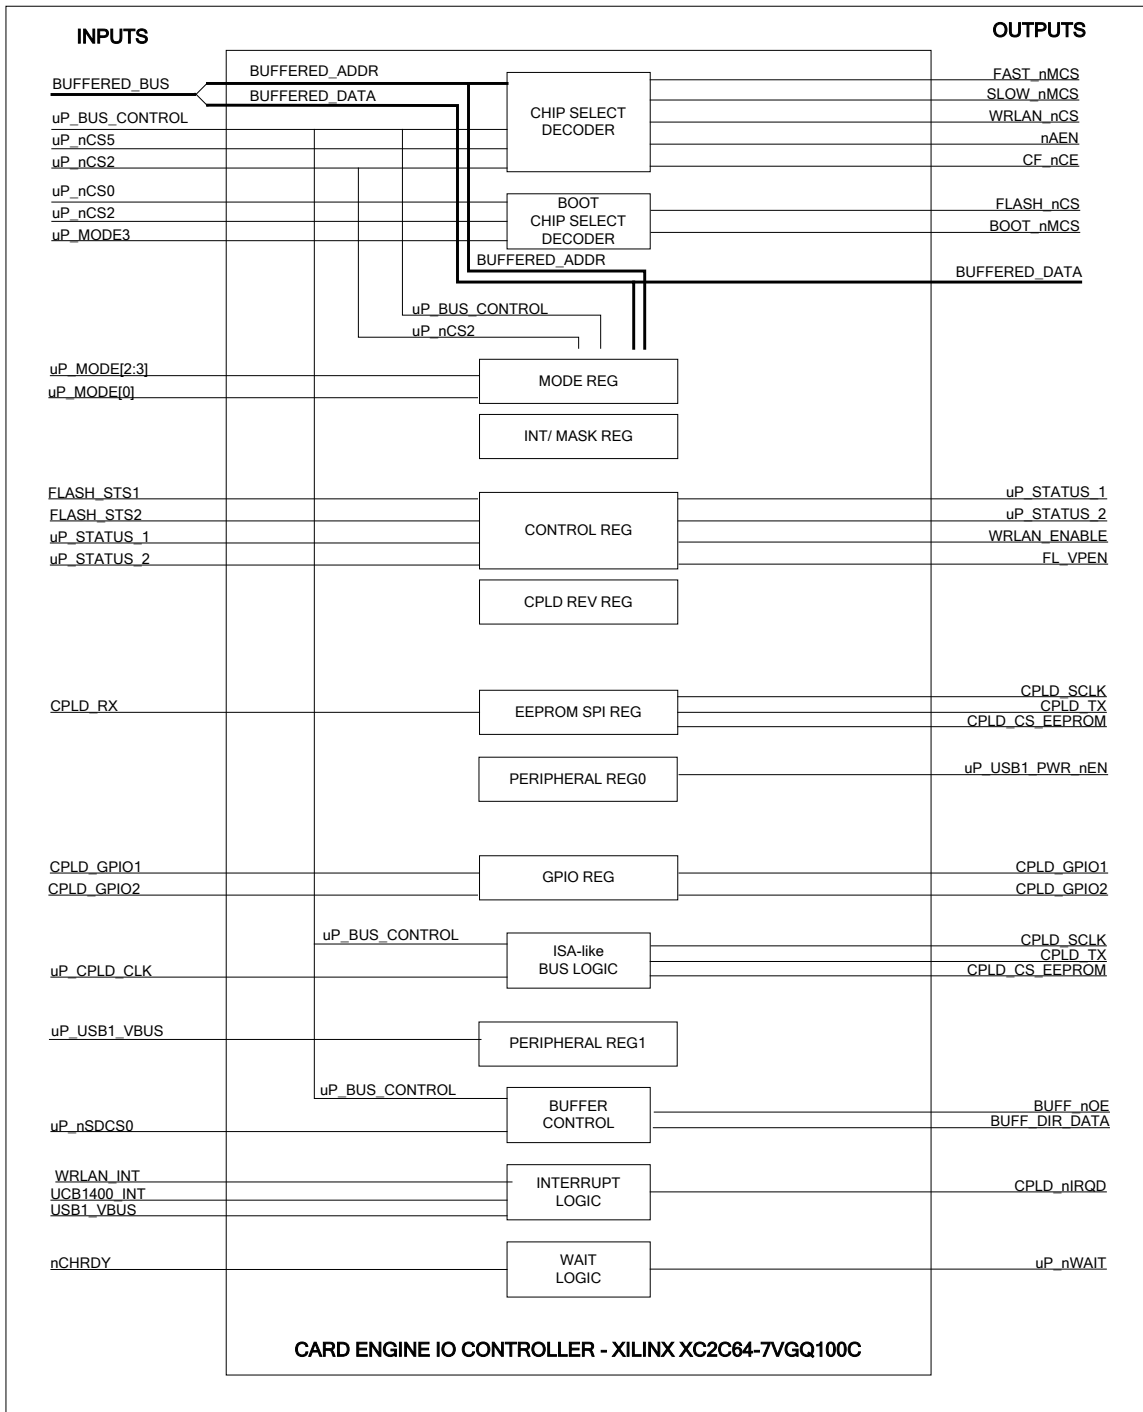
INPUTS

OUTPUTS

BUFFERED_BUS
BUFFERED_ADDR
BUFFERED_DATA
uP_BUS_CONTROL
uP_nCS5
uP_nCS2
CHIP SELECT DECODER
FAST_nMCS
SLOW_nMCS
WRLAN_nCS
nAEN
CF_nCE

uP_nCS0
uP_nCS2
uP_MODE3
BOOT CHIP SELECT DECODER
FLASH_nCS
BOOT_nMCS
BUFFERED_ADDR
BUFFERED_DATA

uP_BUS_CONTROL
uP_nCS2

uP_MODE[2:3]
uP_MODE[0]
MODE REG

INT/ MASK REG

FLASH_STS1
FLASH_STS2
uP_STATUS_1
uP_STATUS_2
CONTROL REG
uP_STATUS_1
uP_STATUS_2
WRLAN_ENABLE
FL_VPEN

CPLD REV REG

CPLD_RX
EEPROM SPI REG
CPLD_SCLK
CPLD_TX
CPLD_CS_EEPROM

PERIPHERAL REG0
uP_USB1_PWR_nEN

CPLD_GPIO1
CPLD_GPIO2
GPIO REG
CPLD_GPIO1
CPLD_GPIO2

uP_BUS_CONTROL
uP_CPLD_CLK
ISA-like BUS LOGIC
CPLD_SCLK
CPLD_TX
CPLD_CS_EEPROM

uP_USB1_VBUS
PERIPHERAL REG1

uP_BUS_CONTROL
uP_nSDCS0
BUFFER CONTROL
BUFF_nOE
BUFF_DIR_DATA

WRLAN_INT
UCB1400_INT
USB1_VBUS
INTERRUPT LOGIC
CPLD_nIRQD

nCHRDY
WAIT LOGIC
uP_nWAIT

CARD ENGINE IO CONTROLLER - XILINX XC2C64-7VGQ100C